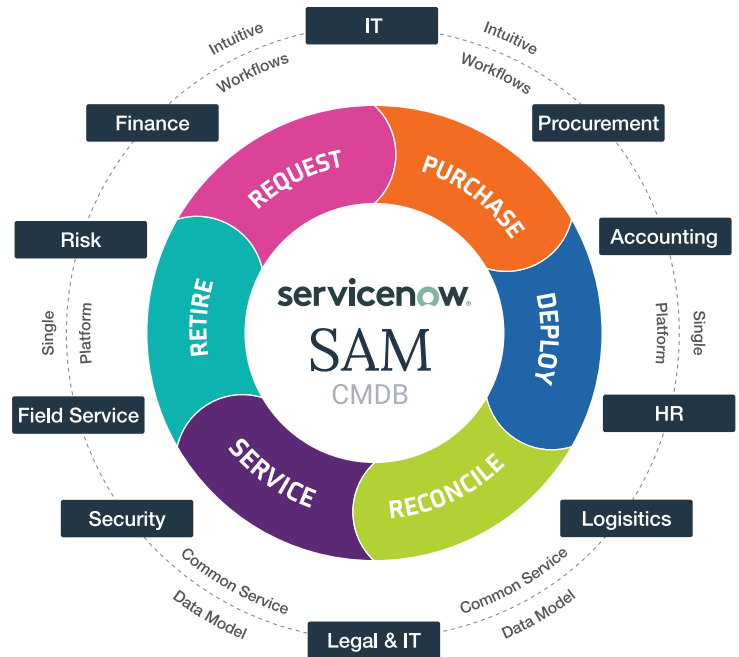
IT

Intuitive Workflows

Intuitive Workflows

Finance

Procurement

Risk

Accounting

Single Platform

Single Platform

Field Service

HR

Security

Logisitics

Common Service Data Model

Common Service Data Model

Legal & IT

REQUEST

PURCHASE

DEPLOY

RECONCILE

SERVICE

RETIRE

servicenow.

SAM

CMDB